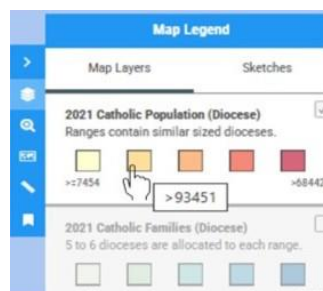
Map Legend

Map Layers

Sketches

2021 Catholic Population (Diocese)

Ranges contain similar sized dioceses.

>=7454

>93451

>68442

2021 Catholic Families (Diocese)

5 to 6 dioceses are allocated to each range.